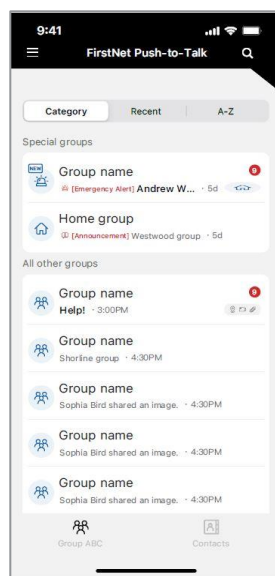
9:41

FirstNet Push-to-Talk

Category | Recent | A-Z

Special groups

NEW
Group name
9
[Emergency Alert] Andrew W... · 5d

Home group
[Announcement] Westwood group · 5d

All other groups

Group name
9
Help! · 3:00PM

Group name
Shorline group · 4:30PM

Group name
Sophia Bird shared an image. · 4:30PM

Group name
Sophia Bird shared an image. · 4:30PM

Group name
Sophia Bird shared an image. · 4:30PM

Group ABC

Contacts